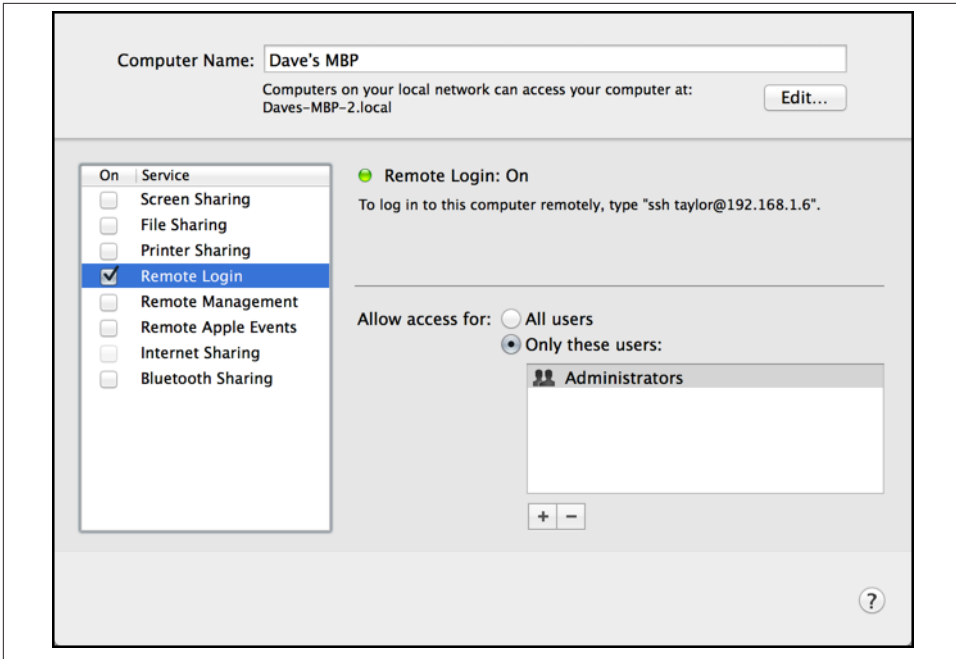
Computer Name: Dave's MBP

Computers on your local network can access your computer at: Daves-MBP-2.local

Edit...

| On | Service |
|---|---|
| ☐ | Screen Sharing |
| ☐ | File Sharing |
| ☐ | Printer Sharing |
| ☑ | Remote Login |
| ☐ | Remote Management |
| ☐ | Remote Apple Events |
| ☐ | Internet Sharing |
| ☐ | Bluetooth Sharing |

Remote Login: On

To log in to this computer remotely, type "ssh taylor@192.168.1.6".

Allow access for: All users

Only these users:

Administrators

+ −

?